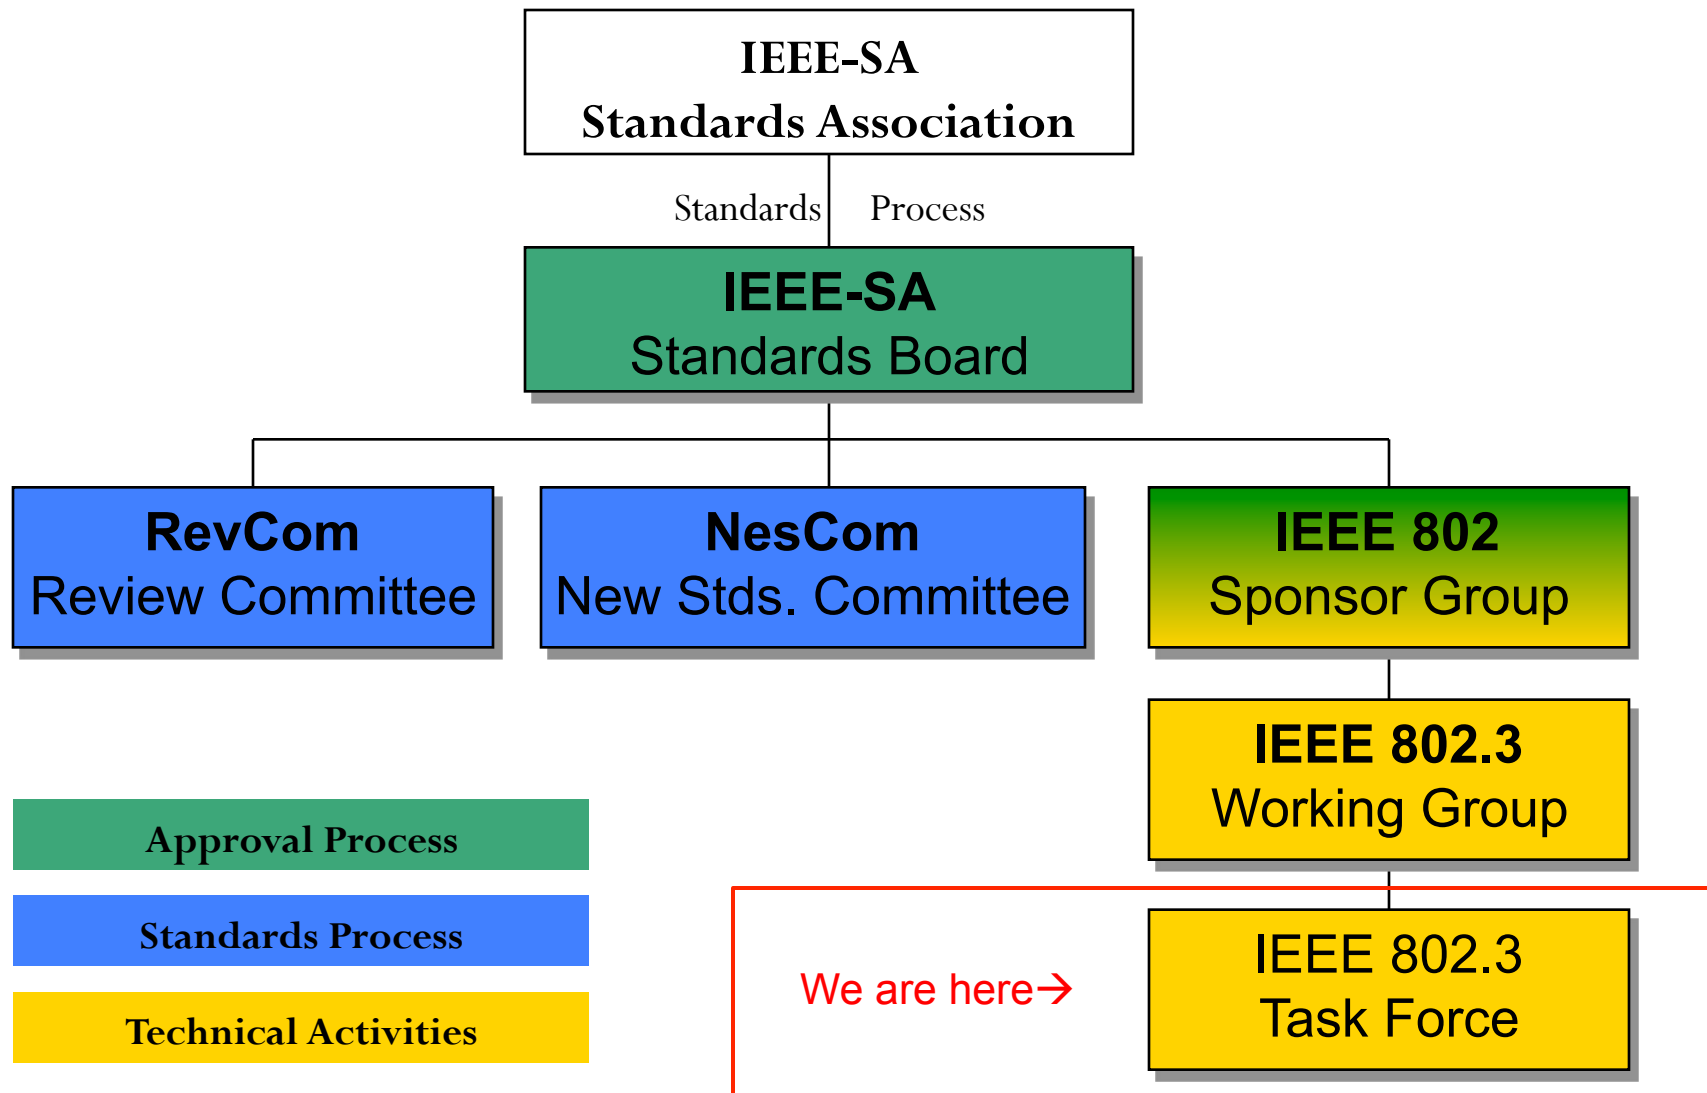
IEEE-SA
Standards Association

Standards Process

IEEE-SA
Standards Board

RevCom
Review Committee

NesCom
New Stds. Committee

IEEE 802
Sponsor Group

IEEE 802.3
Working Group

Approval Process

Standards Process

Technical Activities

We are here→

IEEE 802.3
Task Force